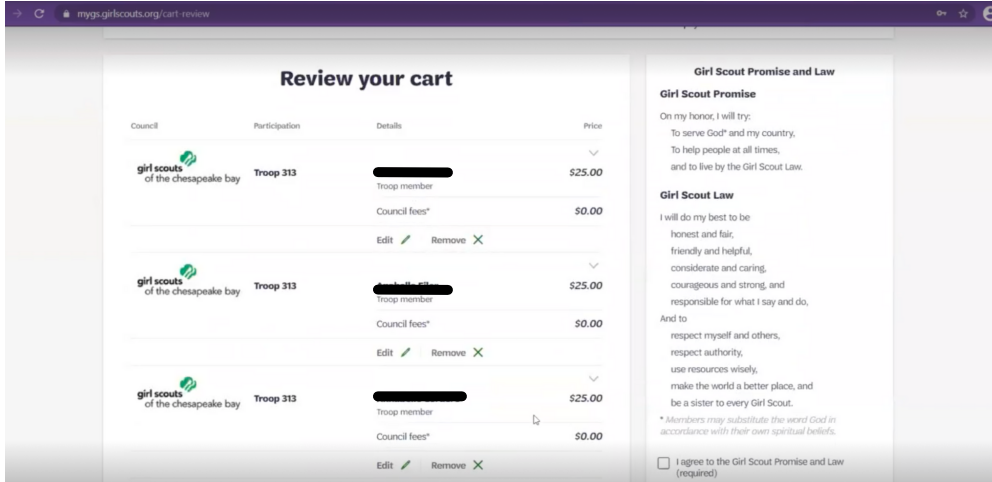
mygs.girlscouts.org/cart-review

Review your cart

| Council | Participation | Details | Price |
|---|---|---|---|
| girl scouts of the chesapeake bay | Troop 313 | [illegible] Troop member | $25.00 |
| | | Council fees* | $0.00 |
| | | Edit Remove | |
| girl scouts of the chesapeake bay | Troop 313 | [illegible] Troop member | $25.00 |
| | | Council fees* | $0.00 |
| | | Edit Remove | |
| girl scouts of the chesapeake bay | Troop 313 | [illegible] Troop member | $25.00 |
| | | Council fees* | $0.00 |
| | | Edit Remove | |

Girl Scout Promise and Law

Girl Scout Promise

On my honor, I will try:
To serve God* and my country,
To help people at all times,
and to live by the Girl Scout Law.

Girl Scout Law

I will do my best to be
honest and fair,
friendly and helpful,
considerate and caring,
courageous and strong, and
responsible for what I say and do,
And to
respect myself and others,
respect authority,
use resources wisely,
make the world a better place, and
be a sister to every Girl Scout.

* Members may substitute the word God in accordance with their own spiritual beliefs.

I agree to the Girl Scout Promise and Law (required)